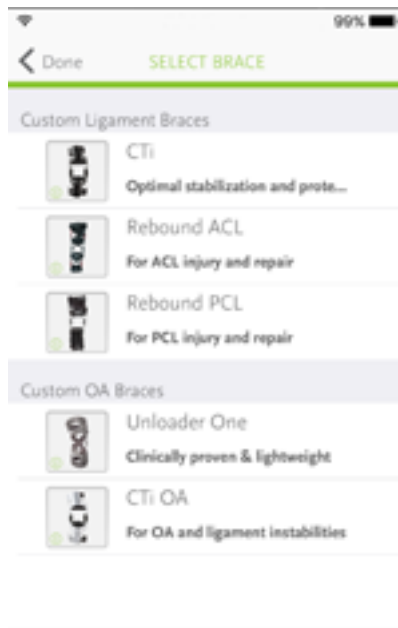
99%

Done SELECT BRACE

Custom Ligament Braces

CTi
Optimal stabilization and prote...

Rebound ACL
For ACL injury and repair

Rebound PCL
For PCL injury and repair

Custom OA Braces

Unloader One
Clinically proven & lightweight

CTi OA
For OA and ligament instabilities